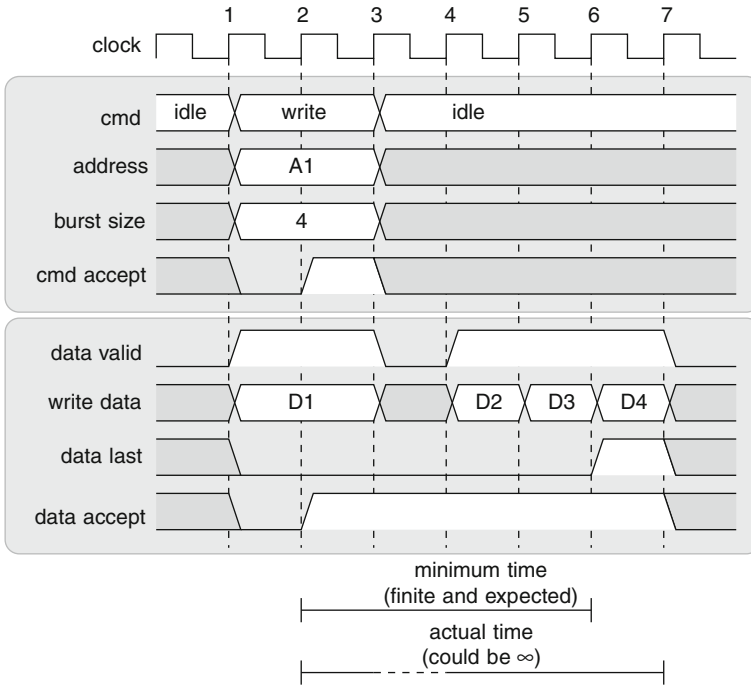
1 2 3 4 5 6 7

clock

cmd idle write idle

address A1

burst size 4

cmd accept

data valid

write data D1 D2 D3 D4

data last

data accept

minimum time
(finite and expected)

actual time
(could be ∞)